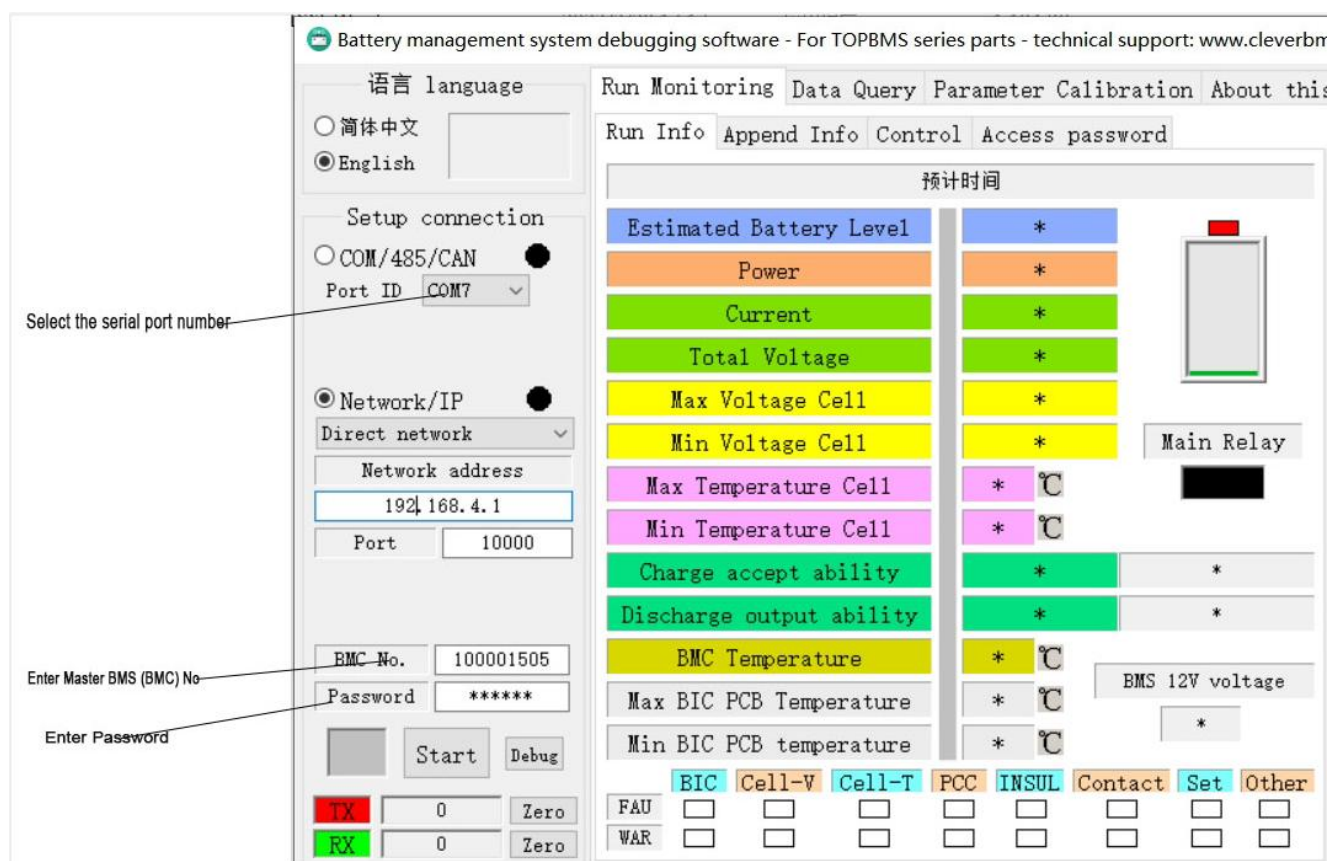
Battery management system debugging software - For TOPBMS series parts - technical support: www.cleverbm

语言 language
○简体中文
◉English

Setup connection
○COM/485/CAN
Port ID COM7

Select the serial port number

◉Network/IP
Direct network
Network address
192.168.4.1
Port 10000

BMC No. 100001505
Enter Master BMS (BMC) No
Password ******
Enter Password
Start Debug
TX 0 Zero
RX 0 Zero

Run Monitoring | Data Query | Parameter Calibration | About this
Run Info | Append Info | Control | Access password

预计时间

| | |
|---|---|
| Estimated Battery Level | * |
| Power | * |
| Current | * |
| Total Voltage | * |
| Max Voltage Cell | * |
| Min Voltage Cell | * |
| Max Temperature Cell | * ℃ |
| Min Temperature Cell | * ℃ |
| Charge accept ability | * * |
| Discharge output ability | * * |
| BMC Temperature | * ℃ |
| Max BIC PCB Temperature | * ℃ |
| Min BIC PCB temperature | * ℃ |

Main Relay
BMS 12V voltage
*

| | BIC | Cell-V | Cell-T | PCC | INSUL | Contact | Set | Other |
|---|---|---|---|---|---|---|---|---|
| FAU | | | | | | | | |
| WAR | | | | | | | | |